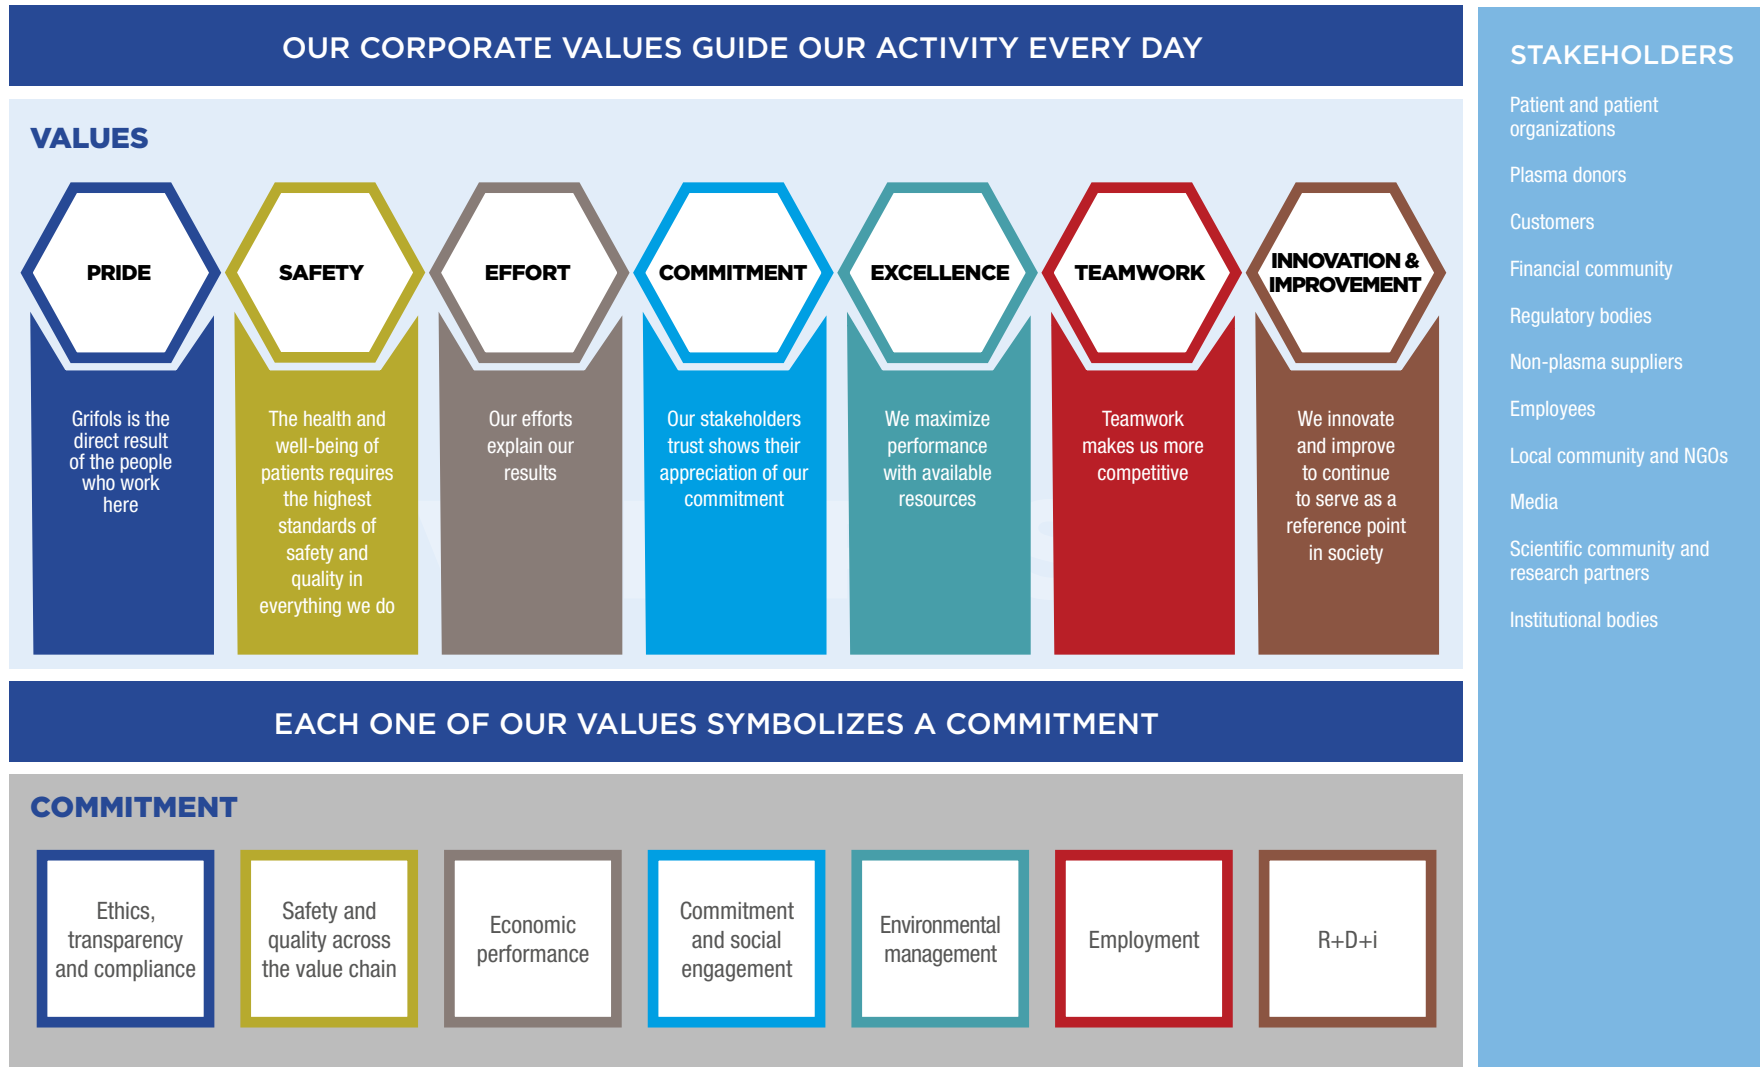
OUR CORPORATE VALUES GUIDE OUR ACTIVITY EVERY DAY

VALUES

PRIDE
Grifols is the direct result of the people who work here

SAFETY
The health and well-being of patients requires the highest standards of safety and quality in everything we do

EFFORT
Our efforts explain our results

COMMITMENT
Our stakeholders trust shows their appreciation of our commitment

EXCELLENCE
We maximize performance with available resources

TEAMWORK
Teamwork makes us more competitive

INNOVATION & IMPROVEMENT
We innovate and improve to continue to serve as a reference point in society

EACH ONE OF OUR VALUES SYMBOLIZES A COMMITMENT

COMMITMENT

Ethics, transparency and compliance

Safety and quality across the value chain

Economic performance

Commitment and social engagement

Environmental management

Employment

R+D+i

STAKEHOLDERS

Patient and patient organizations

Plasma donors

Customers

Financial community

Regulatory bodies

Non-plasma suppliers

Employees

Local community and NGOs

Media

Scientific community and research partners

Institutional bodies